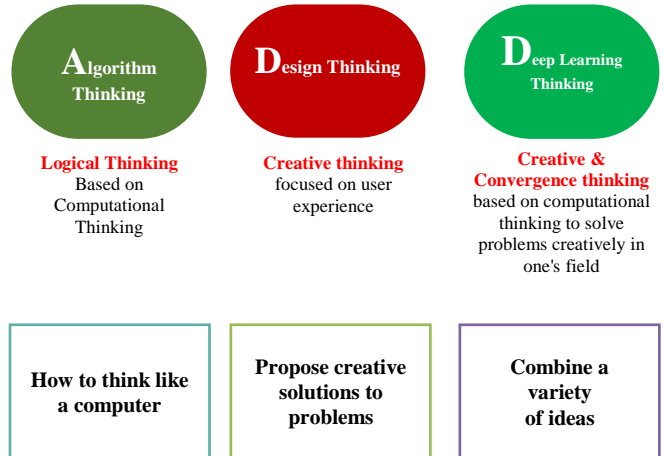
Algorithm Thinking

Design Thinking

Deep Learning Thinking

Logical Thinking
Based on Computational Thinking

Creative thinking
focused on user experience

Creative & Convergence thinking
based on computational thinking to solve problems creatively in one's field

How to think like a computer

Propose creative solutions to problems

Combine a variety of ideas